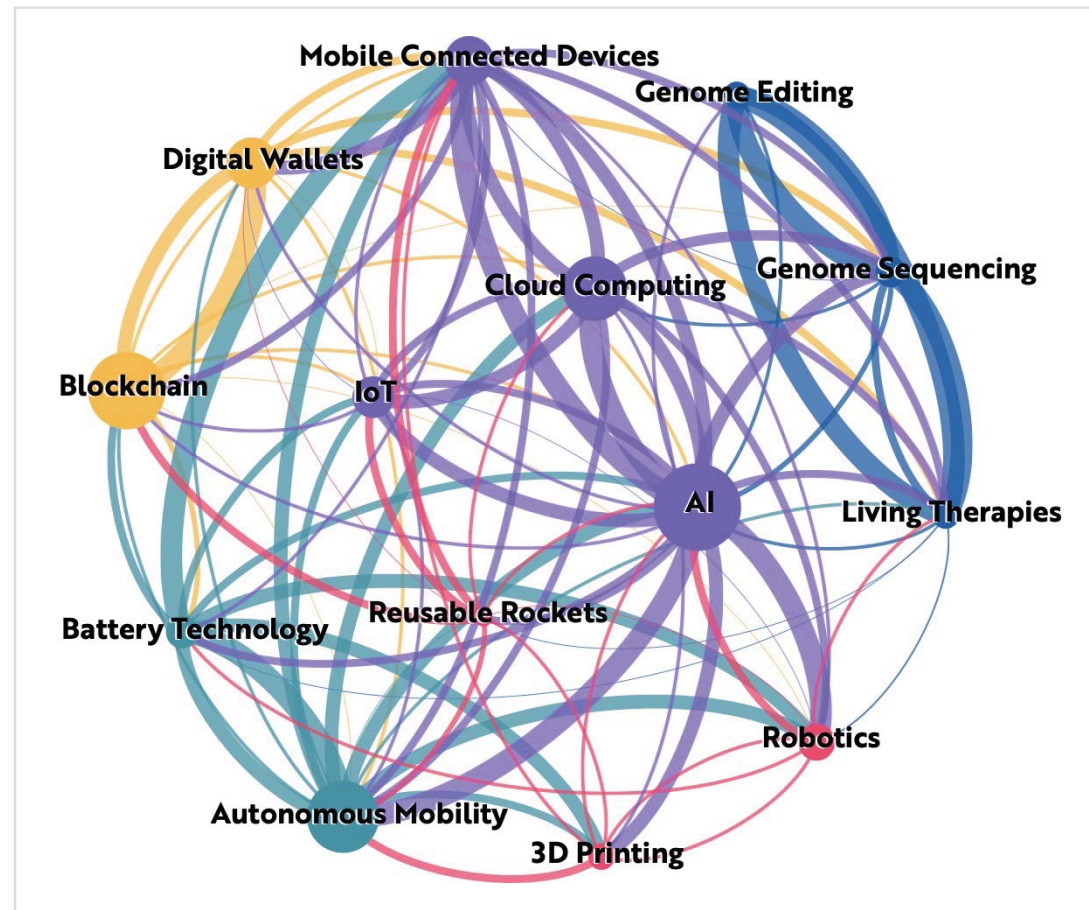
Mobile Connected Devices
Genome Editing
Digital Wallets
Genome Sequencing
Cloud Computing
Blockchain
IoT
AI
Living Therapies
Reusable Rockets
Battery Technology
Robotics
Autonomous Mobility
3D Printing